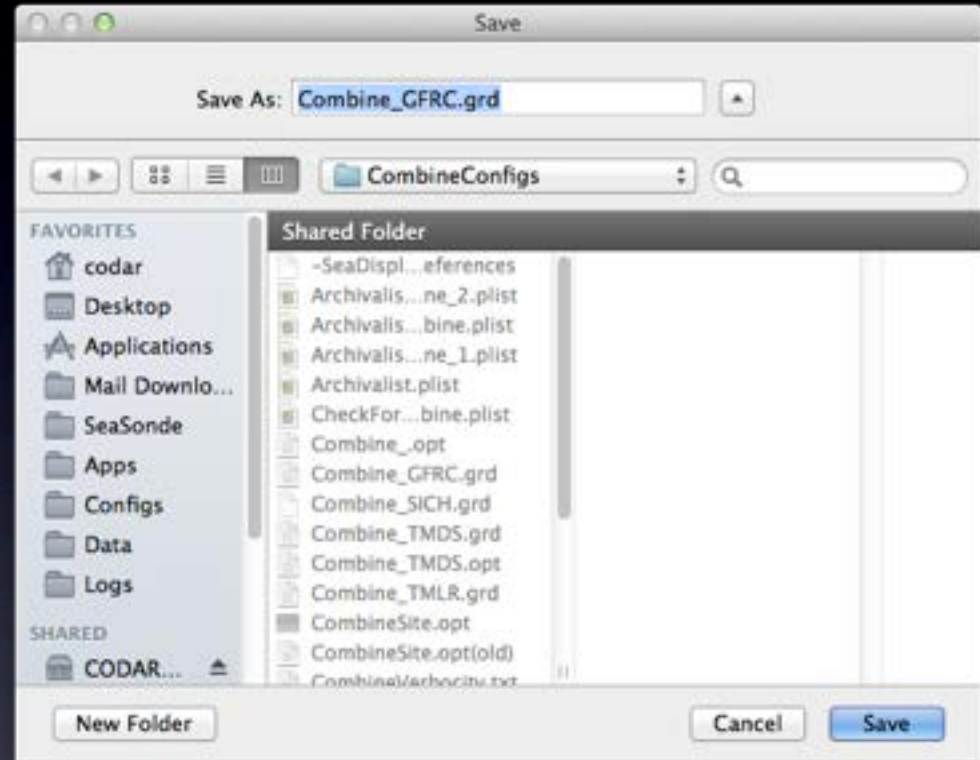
Save

Save As: Combine_GFRC.grd

CombineConfigs

FAVORITES
codar
Desktop
Applications
Mail Downlo...
SeaSonde
Apps
Configs
Data
Logs
SHARED
CODAR...

Shared Folder
-SeaDispl...eferences
Archivalis...ne_2.plist
Archivalis...bine.plist
Archivalis...ne_1.plist
Archivalist.plist
CheckFor...bine.plist
Combine_.opt
Combine_GFRC.grd
Combine_SICH.grd
Combine_TMDS.grd
Combine_TMDS.opt
Combine_TMLR.grd
CombineSite.opt
CombineSite.opt(old)
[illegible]

New Folder
Cancel
Save